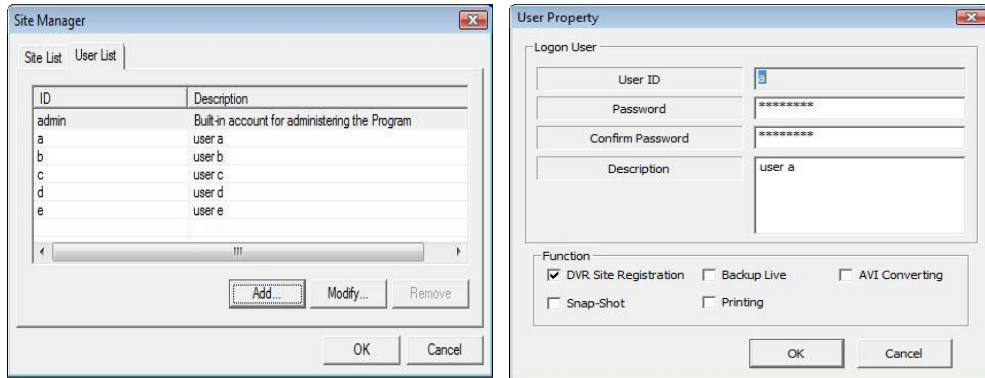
Site Manager

Site List | User List

| ID | Description |
|---|---|
| admin | Built-in account for administering the Program |
| a | user a |
| b | user b |
| c | user c |
| d | user d |
| e | user e |

Add... Modify... Remove

OK Cancel

User Property

Logon User

User ID a

Password ********

Confirm Password ********

Description user a

Function

DVR Site Registration
Backup Live
AVI Converting
Snap-Shot
Printing

OK Cancel